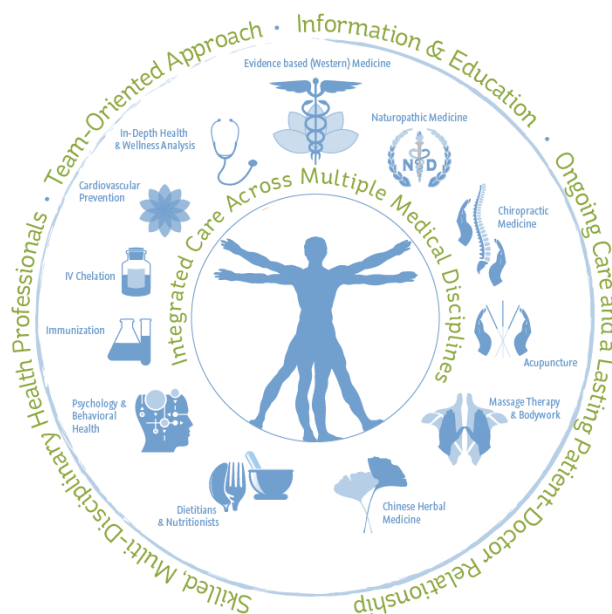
Team-Oriented Approach • Information & Education • Ongoing Care and a Lasting Patient-Doctor Relationship

Skilled, Multi-Disciplinary Health Professionals •

Evidence based (Western) Medicine

Naturopathic Medicine

ND

In-Depth Health & Wellness Analysis

Cardiovascular Prevention

Chiropractic Medicine

Integrated Care Across Multiple Medical Disciplines

IV Chelation

Immunization

Acupuncture

Psychology & Behavioral Health

Massage Therapy & Bodywork

Dietitians & Nutritionists

Chinese Herbal Medicine